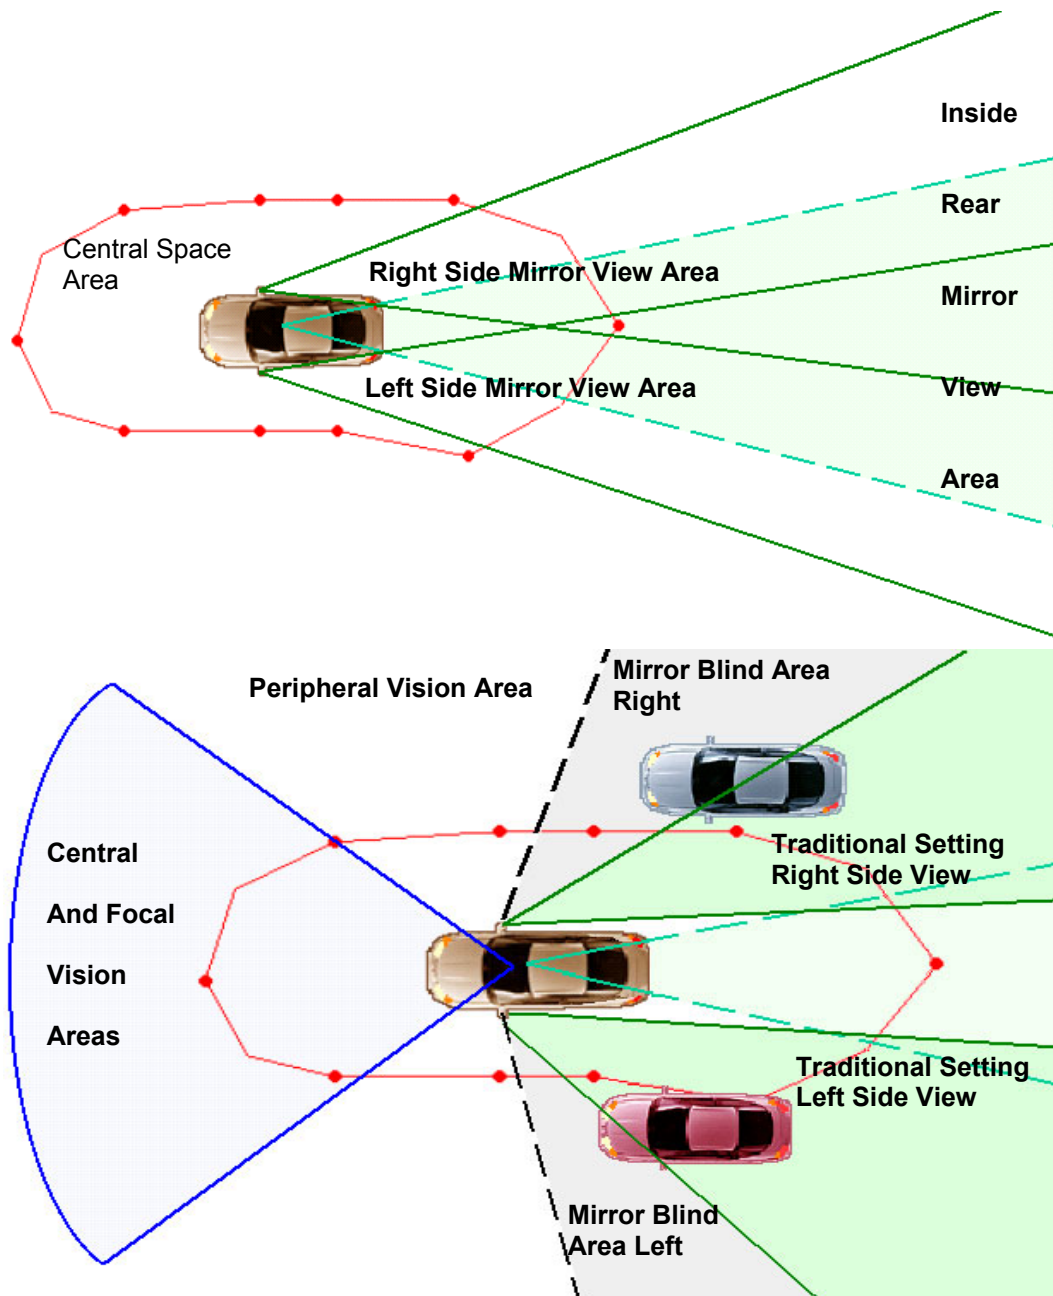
Inside
Rear
Mirror
View
Area

Central Space Area

Right Side Mirror View Area

Left Side Mirror View Area

Peripheral Vision Area

Mirror Blind Area Right

Central
And Focal
Vision
Areas

Traditional Setting Right Side View

Traditional Setting Left Side View

Mirror Blind Area Left